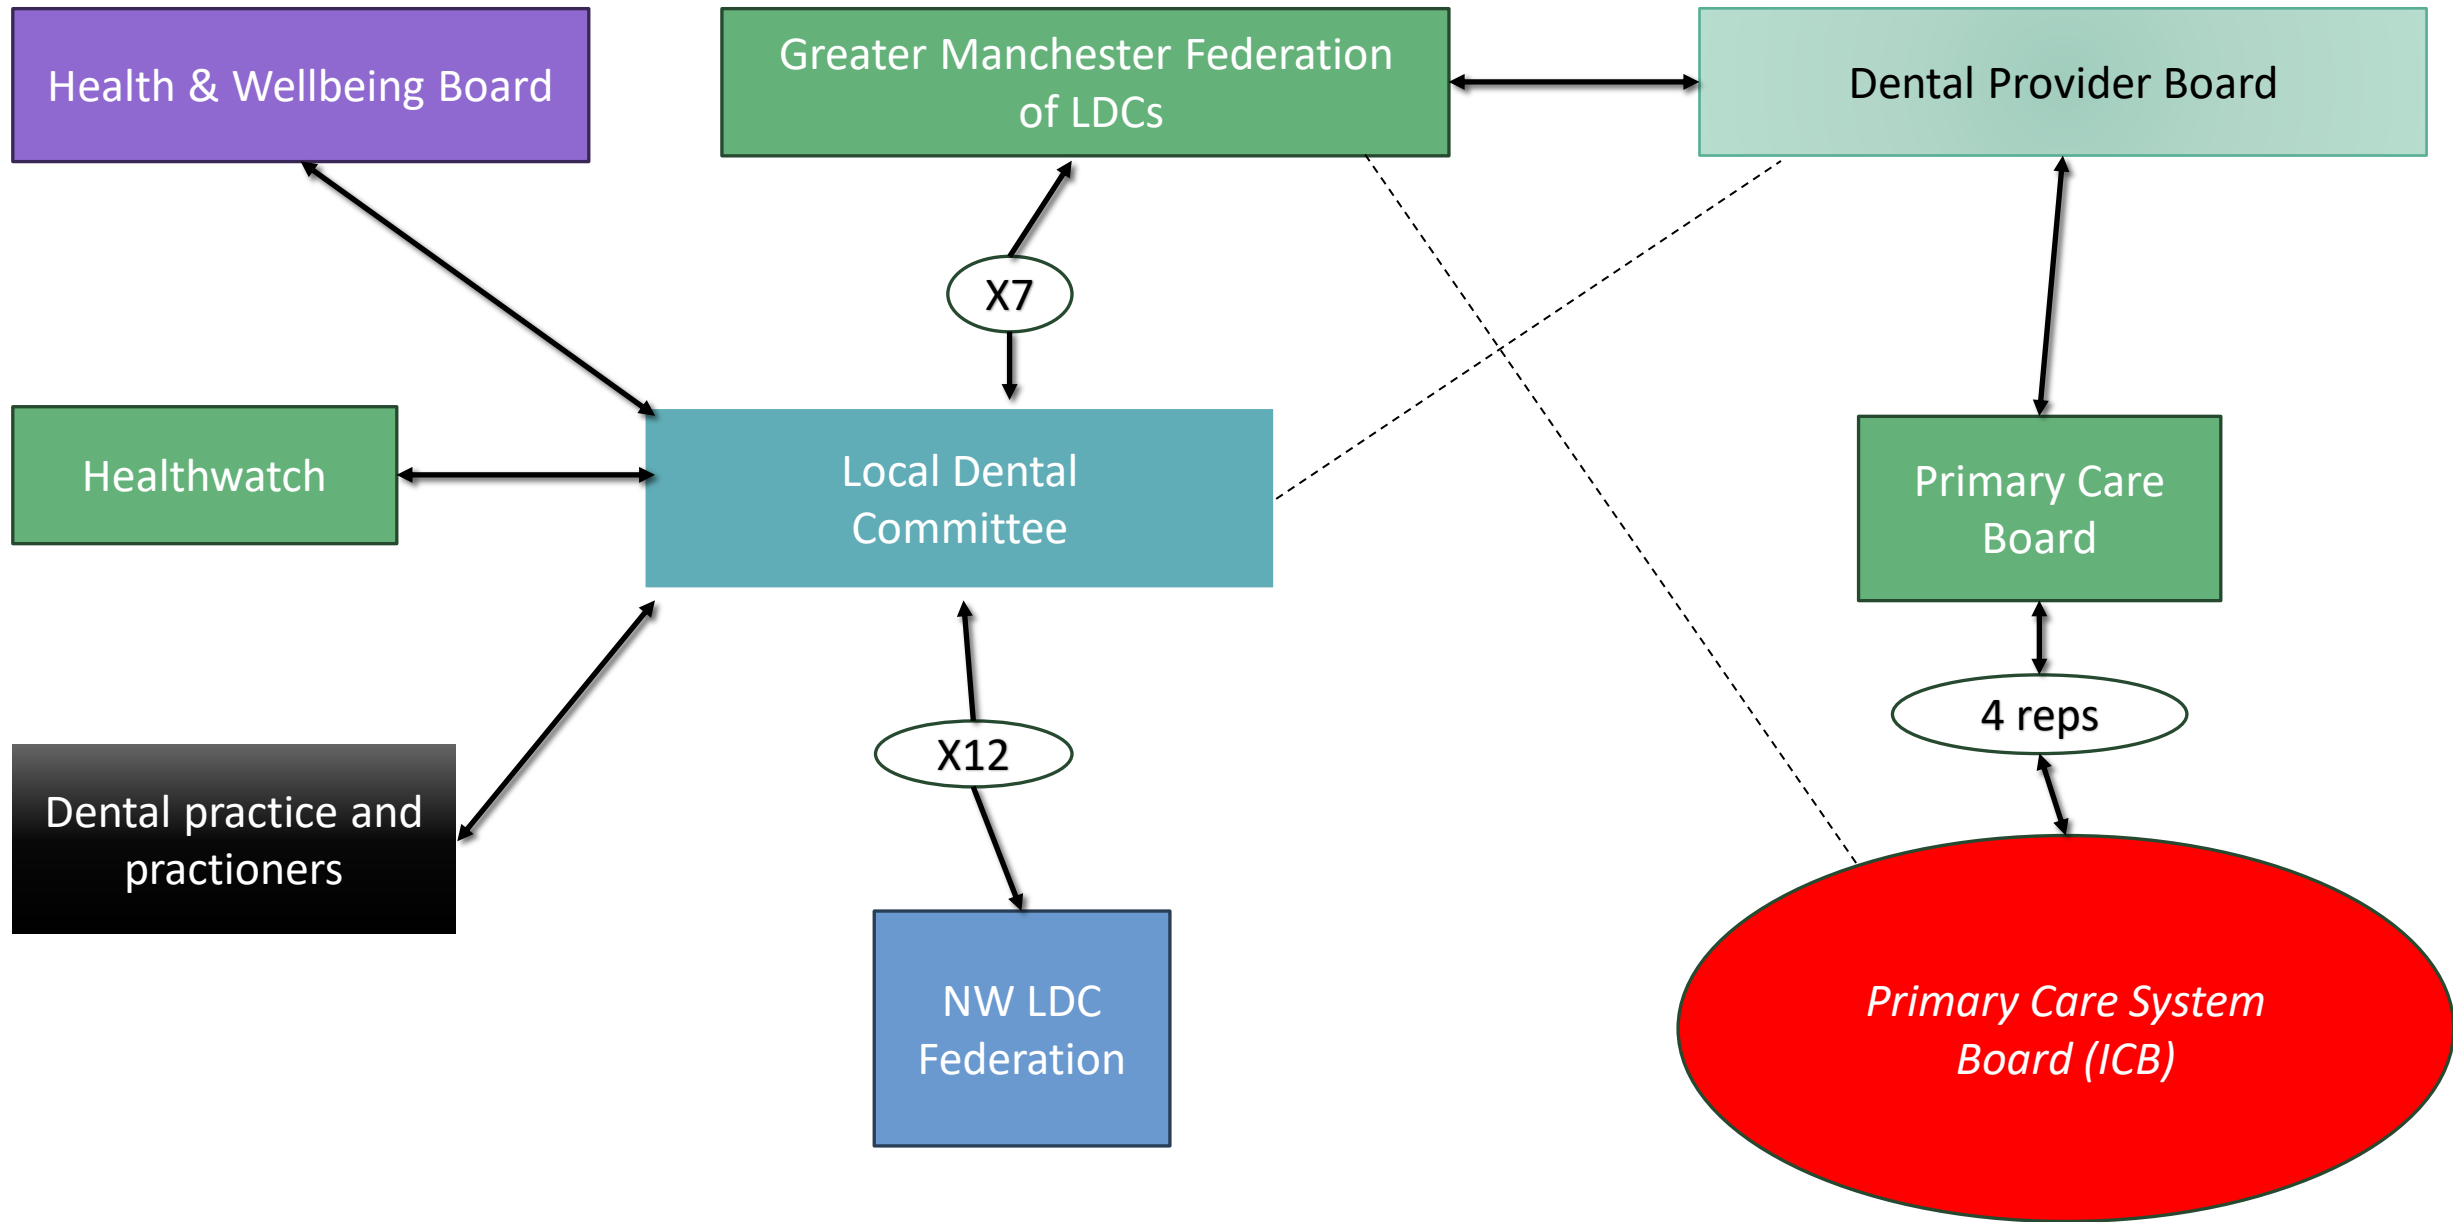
Health & Wellbeing Board

Greater Manchester Federation of LDCs

Dental Provider Board

X7

Healthwatch

Local Dental Committee

Primary Care Board

4 reps

X12

Dental practice and practioners

NW LDC Federation

Primary Care System Board (ICB)